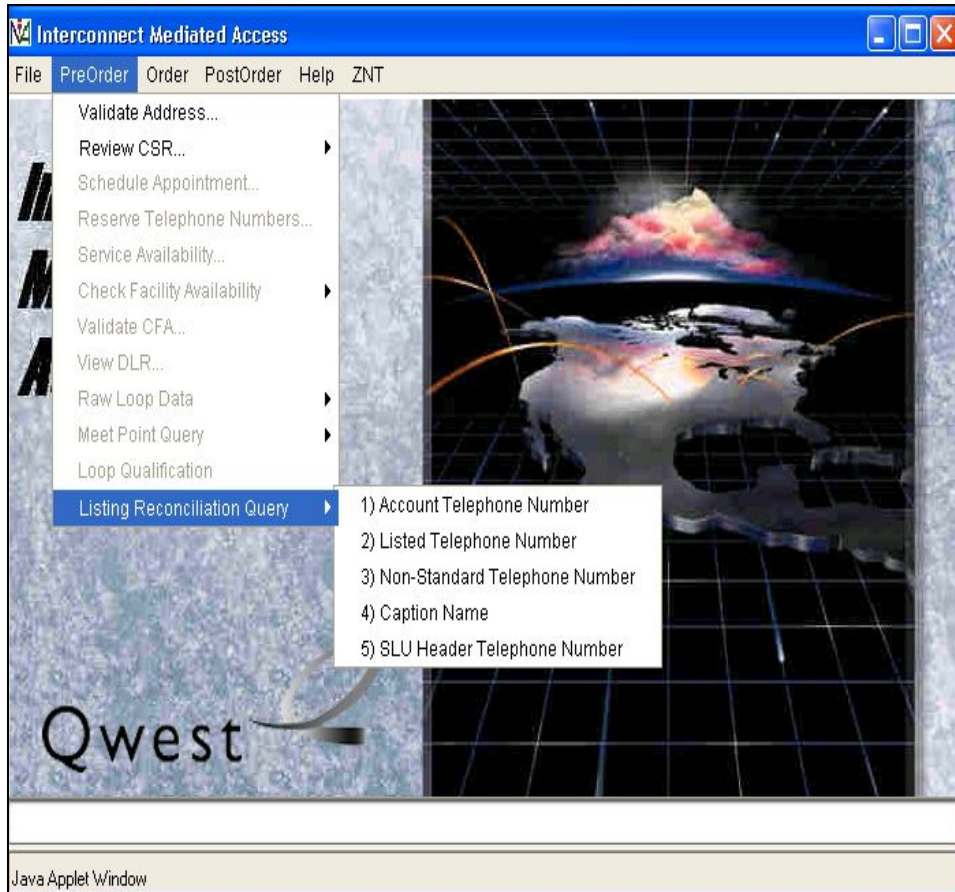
Interconnect Mediated Access

File PreOrder Order PostOrder Help ZNT

Validate Address...
Review CSR...
Schedule Appointment...
Reserve Telephone Numbers...
Service Availability...
Check Facility Availability
Validate CFA...
View DLR...
Raw Loop Data
Meet Point Query
Loop Qualification
Listing Reconciliation Query

1) Account Telephone Number
2) Listed Telephone Number
3) Non-Standard Telephone Number
4) Caption Name
5) SLU Header Telephone Number

Qwest

Java Applet Window